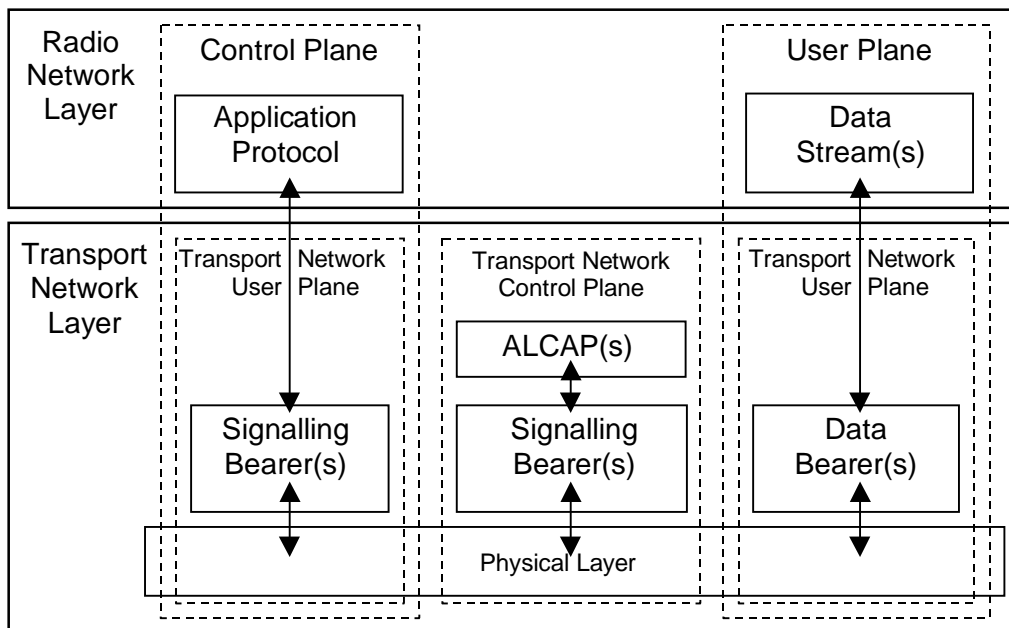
Radio Network Layer

Control Plane

Application Protocol

User Plane

Data Stream(s)

Transport Network Layer

Transport Network User Plane

Transport Network Control Plane

ALCAP(s)

Transport Network User Plane

Signalling Bearer(s)

Signalling Bearer(s)

Data Bearer(s)

Physical Layer